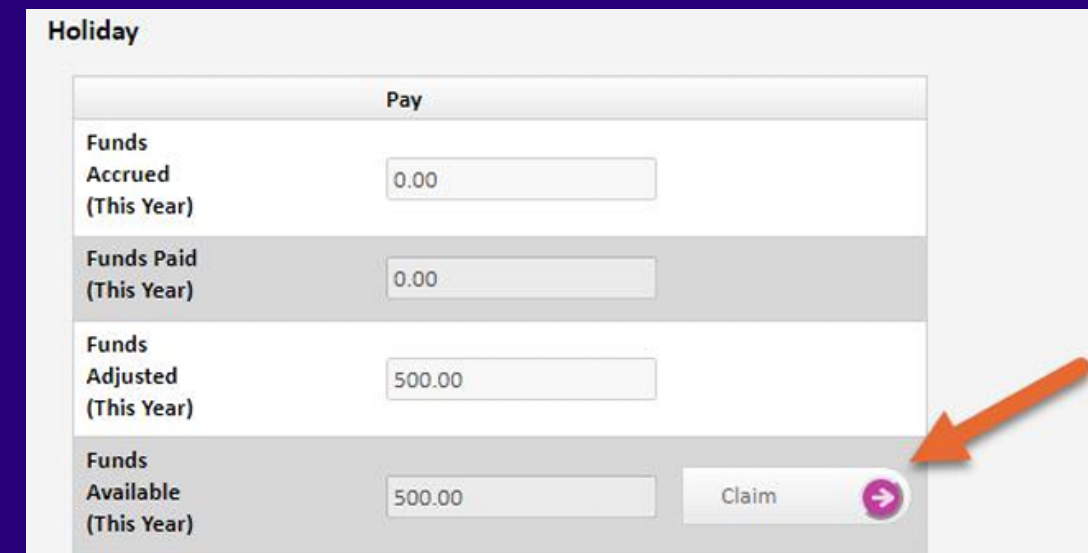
Holiday

| | Pay | |
|---|---|---|
| Funds Accrued (This Year) | 0.00 | |
| Funds Paid (This Year) | 0.00 | |
| Funds Adjusted (This Year) | 500.00 | |
| Funds Available (This Year) | 500.00 | Claim |